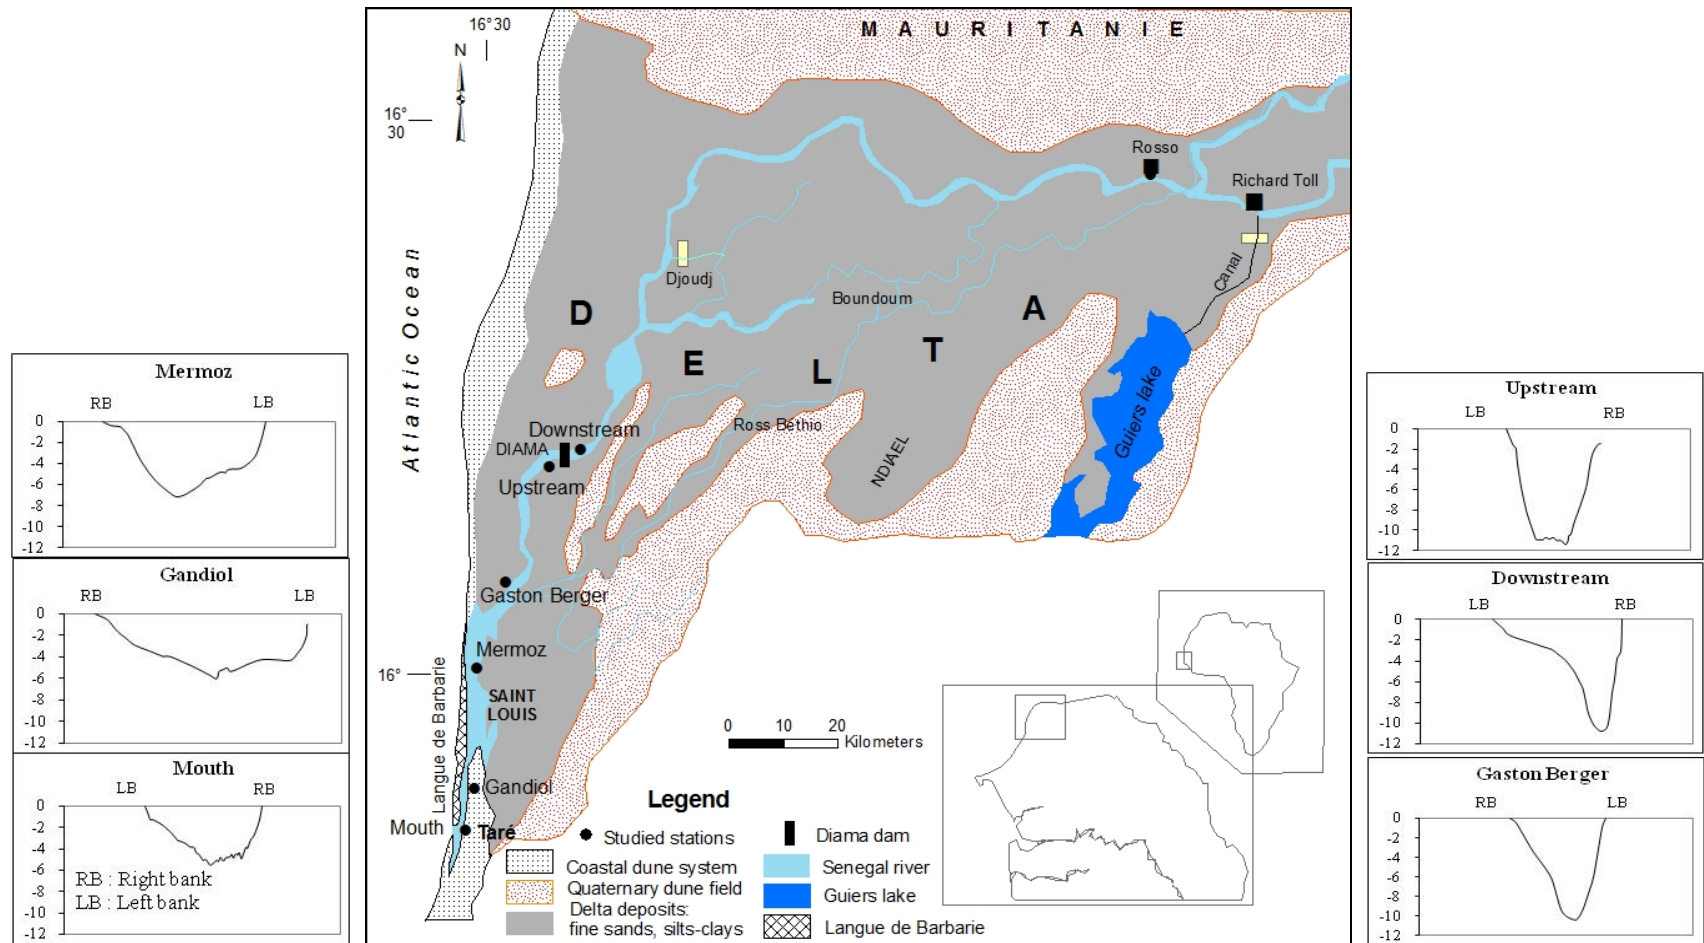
16°30
N
16° 30
M A U R I T A N I E
Rosso
Richard Toll
Canal
Djoudj
Boundoum
D
E
L
T
A
Atlantic Ocean
Downstream
DIAMA
Upstream
Ross Bethio
NDIAEL
Guiers lake
Gaston Berger
Mermoz
16°
SAINT LOUIS
Langue de Barbarie
Gandiol
Mouth
Taré
0 10 20 Kilometers

Legend
Studied stations
Coastal dune system
Quaternary dune field
Delta deposits: fine sands, silts-clays
Diama dam
Senegal river
Guiers lake
Langue de Barbarie

Mermoz
RB LB
0
-2
-4
-6
-8
-10
-12

Gandiol
RB LB
0
-2
-4
-6
-8
-10
-12

Mouth
LB RB
0
-2
-4
-6
-8
-10
-12
RB : Right bank
LB : Left bank

Upstream
LB RB
0
-2
-4
-6
-8
-10
-12

Downstream
LB RB
0
-2
-4
-6
-8
-10
-12

Gaston Berger
RB LB
0
-2
-4
-6
-8
-10
-12